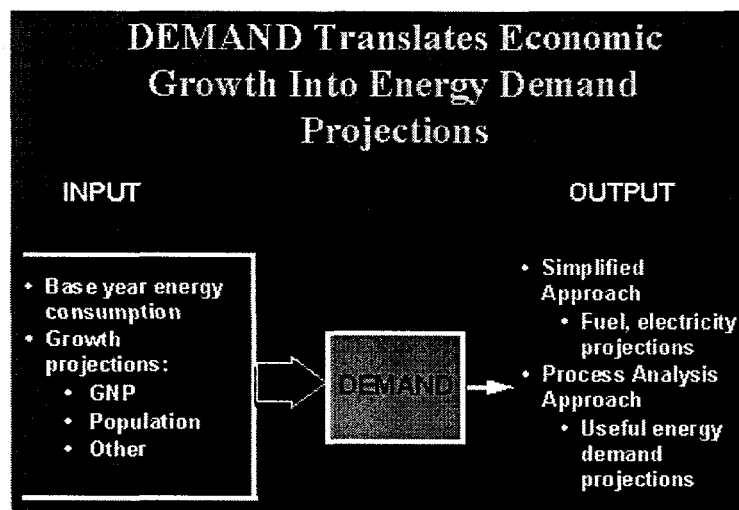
DEMAND Translates Economic Growth Into Energy Demand Projections

INPUT

OUTPUT

• Base year energy consumption
• Growth projections:
  • GNP
  • Population
  • Other

DEMAND

• Simplified Approach
  • Fuel, electricity projections
• Process Analysis Approach
  • Useful energy demand projections